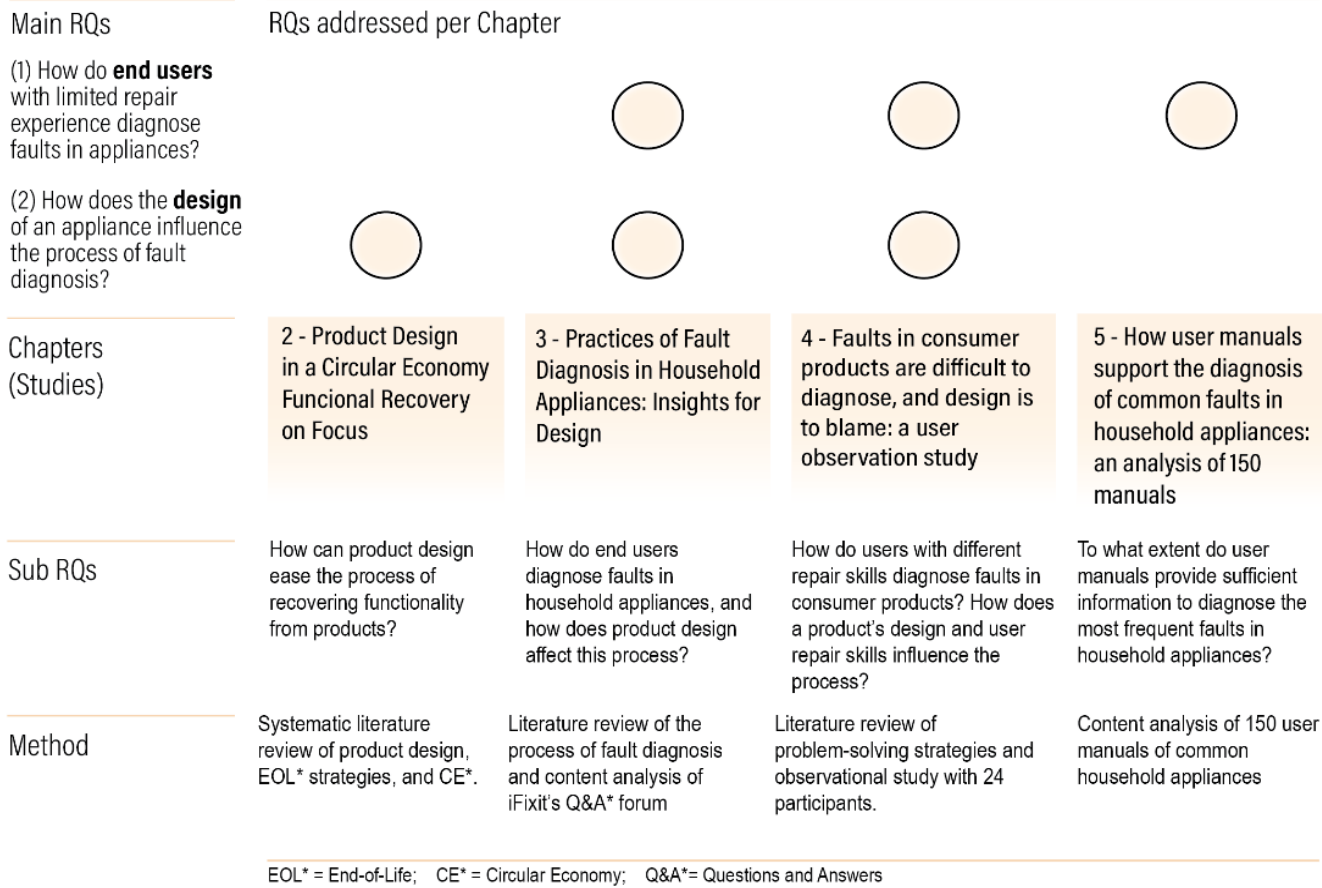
Main RQs

RQs addressed per Chapter

(1) How do **end users** with limited repair experience diagnose faults in appliances?

(2) How does the **design** of an appliance influence the process of fault diagnosis?

| | | | | |
|---|---|---|---|---|
| Chapters (Studies) | 2 - Product Design in a Circular Economy Funcional Recovery on Focus | 3 - Practices of Fault Diagnosis in Household Appliances: Insights for Design | 4 - Faults in consumer products are difficult to diagnose, and design is to blame: a user observation study | 5 - How user manuals support the diagnosis of common faults in household appliances: an analysis of 150 manuals |
| Sub RQs | How can product design ease the process of recovering functionality from products? | How do end users diagnose faults in household appliances, and how does product design affect this process? | How do users with different repair skills diagnose faults in consumer products? How does a product's design and user repair skills influence the process? | To what extent do user manuals provide sufficient information to diagnose the most frequent faults in household appliances? |
| Method | Systematic literature review of product design, EOL* strategies, and CE*. | Literature review of the process of fault diagnosis and content analysis of iFixit's Q&A* forum | Literature review of problem-solving strategies and observational study with 24 participants. | Content analysis of 150 user manuals of common household appliances |

EOL* = End-of-Life; CE* = Circular Economy; Q&A*= Questions and Answers